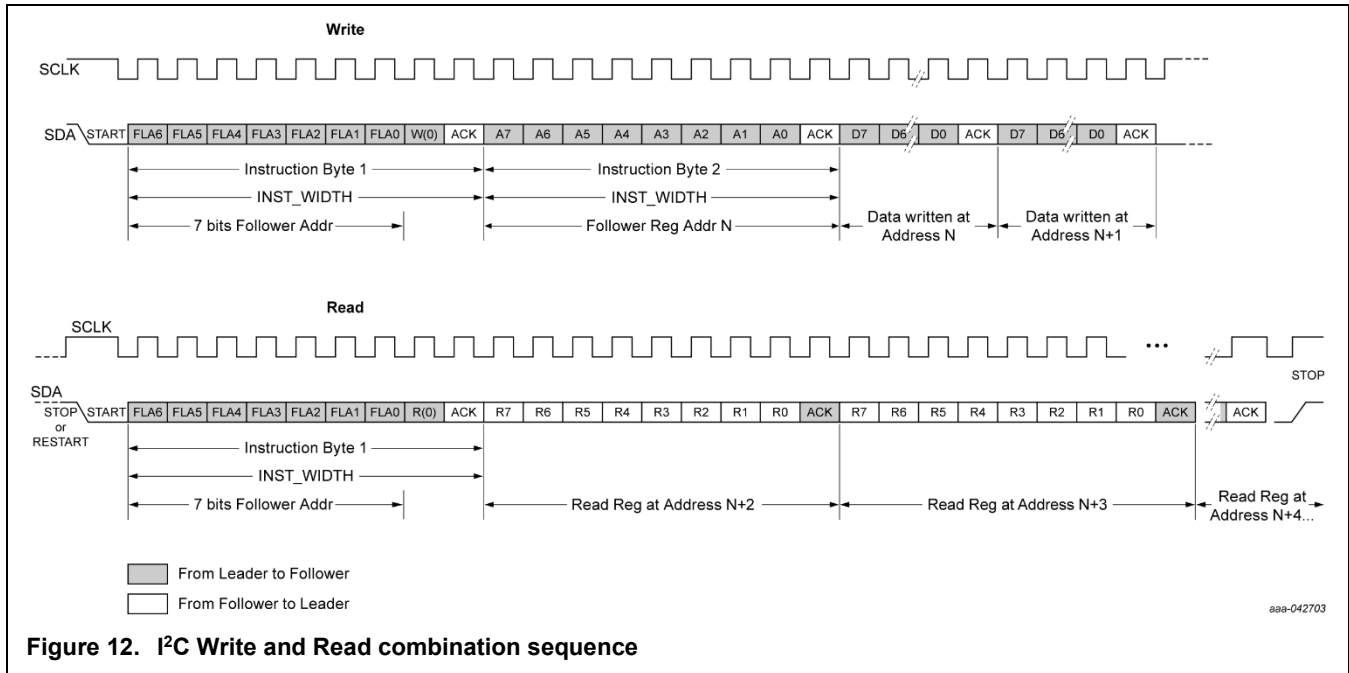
Write

SCLK

SDA START FLA6 FLA5 FLA4 FLA3 FLA2 FLA1 FLA0 W(0) ACK A7 A6 A5 A4 A3 A2 A1 A0 ACK D7 D6 D0 ACK D7 D6 D0 ACK

Instruction Byte 1

INST_WIDTH

7 bits Follower Addr

Instruction Byte 2

INST_WIDTH

Follower Reg Addr N

Data written at Address N

Data written at Address N+1

Read

SCLK

...

STOP

SDA STOP or RESTART START FLA6 FLA5 FLA4 FLA3 FLA2 FLA1 FLA0 R(0) ACK R7 R6 R5 R4 R3 R2 R1 R0 ACK R7 R6 R5 R4 R3 R2 R1 R0 ACK ACK

Instruction Byte 1

INST_WIDTH

7 bits Follower Addr

Read Reg at Address N+2

Read Reg at Address N+3

Read Reg at Address N+4...

From Leader to Follower

From Follower to Leader

aaa-042703

Figure 12. I$^2$C Write and Read combination sequence